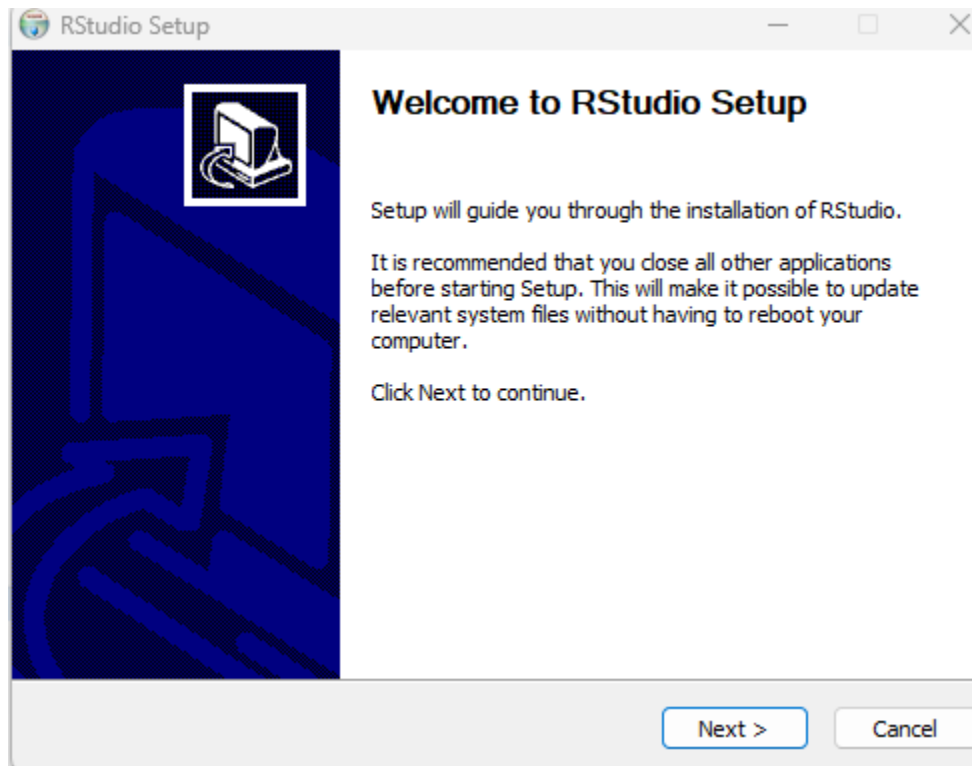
RStudio Setup

Welcome to RStudio Setup

Setup will guide you through the installation of RStudio.

It is recommended that you close all other applications before starting Setup. This will make it possible to update relevant system files without having to reboot your computer.

Click Next to continue.

Next >

Cancel